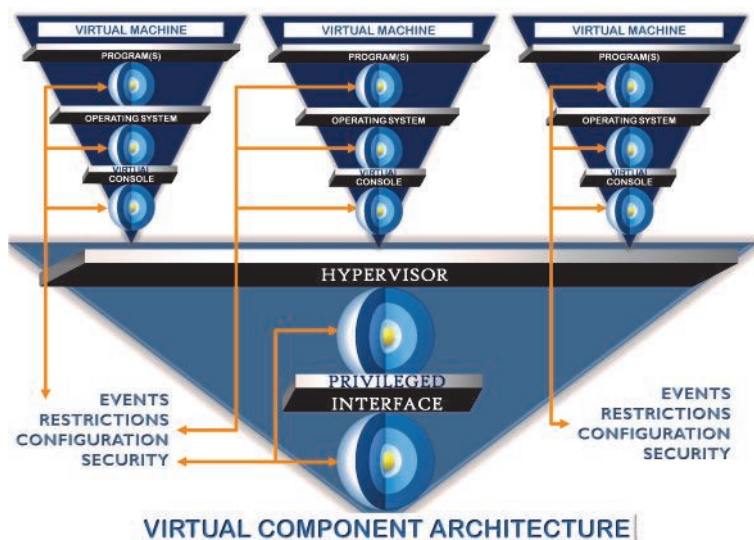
VIRTUAL MACHINE
PROGRAM(S)
OPERATING SYSTEM
VIRTUAL CONSOLE

VIRTUAL MACHINE
PROGRAM(S)
OPERATING SYSTEM
VIRTUAL CONSOLE

VIRTUAL MACHINE
PROGRAM(S)
OPERATING SYSTEM
VIRTUAL CONSOLE

HYPERVISOR

PRIVILEGED
INTERFACE

EVENTS
RESTRICTIONS
CONFIGURATION
SECURITY

EVENTS
RESTRICTIONS
CONFIGURATION
SECURITY

VIRTUAL COMPONENT ARCHITECTURE